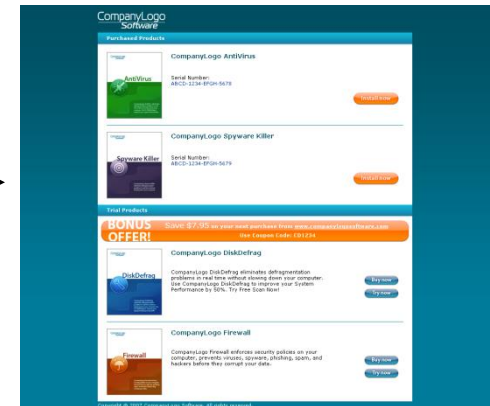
CompanyLogo Software

Purchased Products

AntiVirus

CompanyLogo AntiVirus

Serial Number:
ABCD-1234-EFGH-5678

Install now

Spyware Killer

CompanyLogo Spyware Killer

Serial Number:
ABCD-1234-EFGH-5679

Install now

Trial Products

BONUS OFFER!

Save $7.95 on your next purchase from www.companylogosoftware.com
Use Coupon Code: CD1234

DiskDefrag

CompanyLogo DiskDefrag

CompanyLogo DiskDefrag eliminates defragmentation problems in real time without slowing down your computer. Use CompanyLogo DiskDefrag to improve your System Performance by 50%. Try Free Scan Now!

Buy now

Try now

Firewall

CompanyLogo Firewall

CompanyLogo Firewall enforces security policies on your computer, prevents viruses, spyware, phishing, spam, and hackers before they corrupt your data.

Buy now

Try now

Copyright © 2007 CompanyLogo Software. All rights reserved.